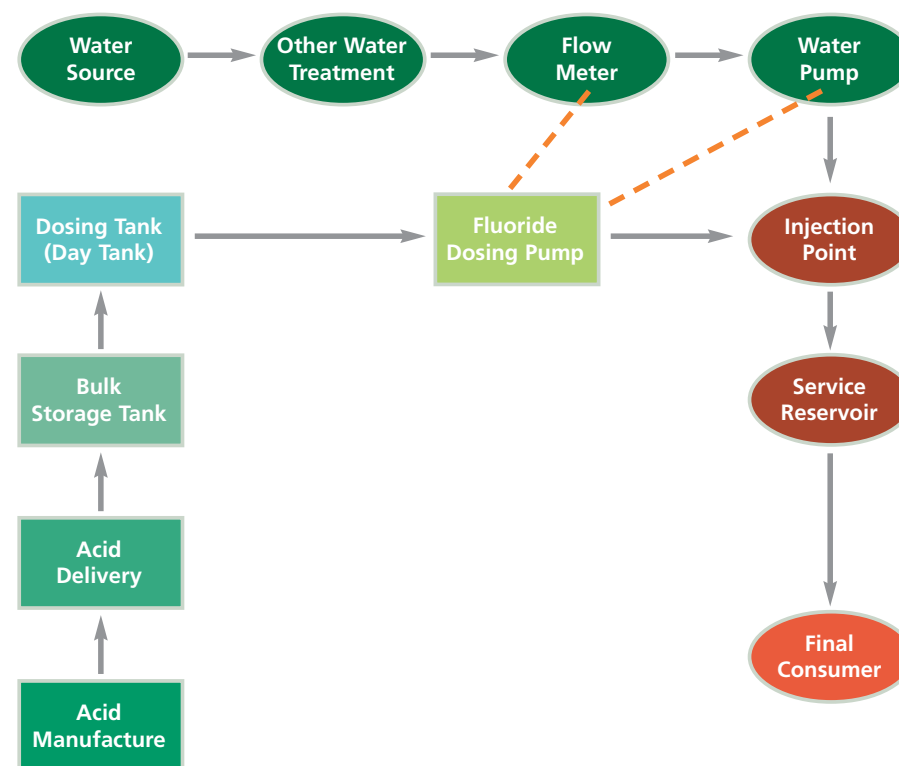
Water Source

Other Water Treatment

Flow Meter

Water Pump

Dosing Tank (Day Tank)

Fluoride Dosing Pump

Injection Point

Bulk Storage Tank

Service Reservoir

Acid Delivery

Final Consumer

Acid Manufacture